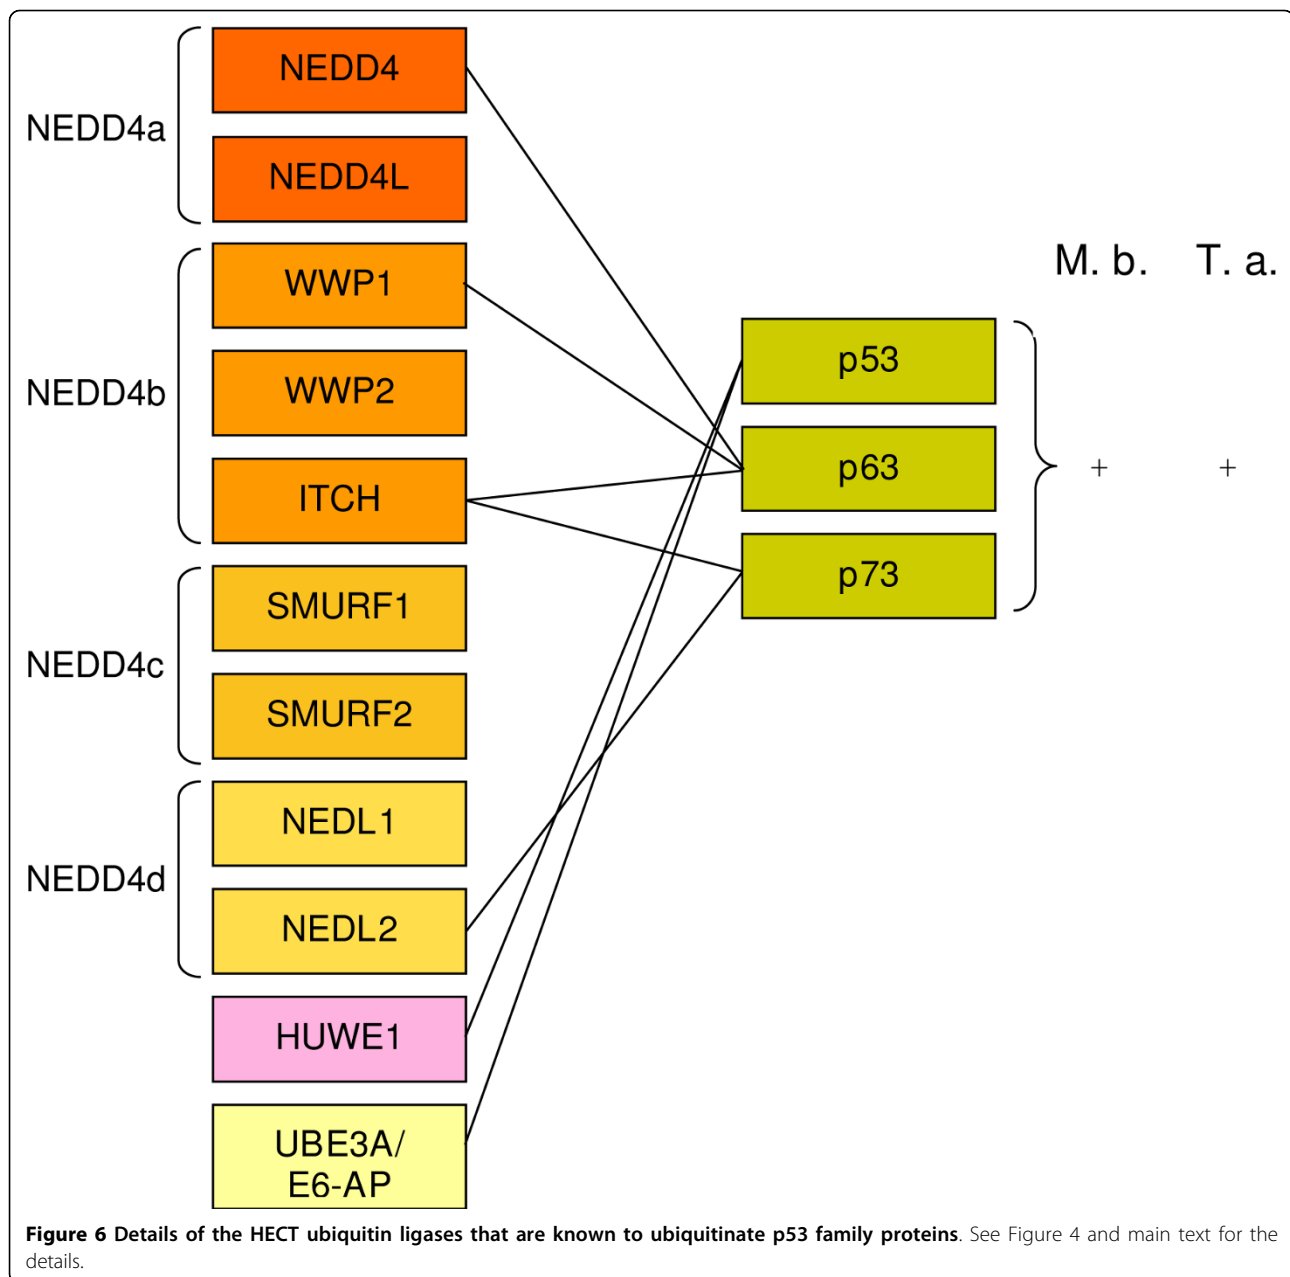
NEDD4a

NEDD4

NEDD4L

NEDD4b

WWP1

WWP2

ITCH

NEDD4c

SMURF1

SMURF2

NEDD4d

NEDL1

NEDL2

HUWE1

UBE3A/ E6-AP

M. b. T. a.

p53

p63

p73

+ +

**Figure 6 Details of the HECT ubiquitin ligases that are known to ubiquitinate p53 family proteins**. See Figure 4 and main text for the details.